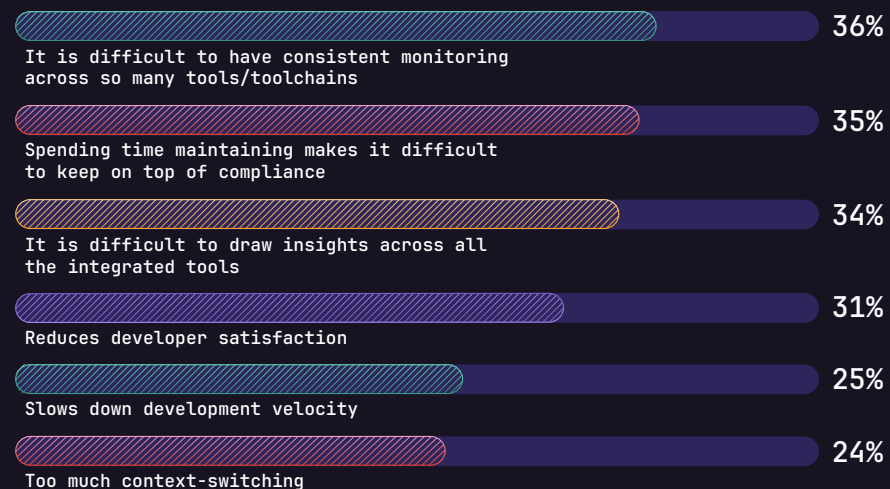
36%
It is difficult to have consistent monitoring across so many tools/toolchains

35%
Spending time maintaining makes it difficult to keep on top of compliance

34%
It is difficult to draw insights across all the integrated tools

31%
Reduces developer satisfaction

25%
Slows down development velocity

24%
Too much context-switching